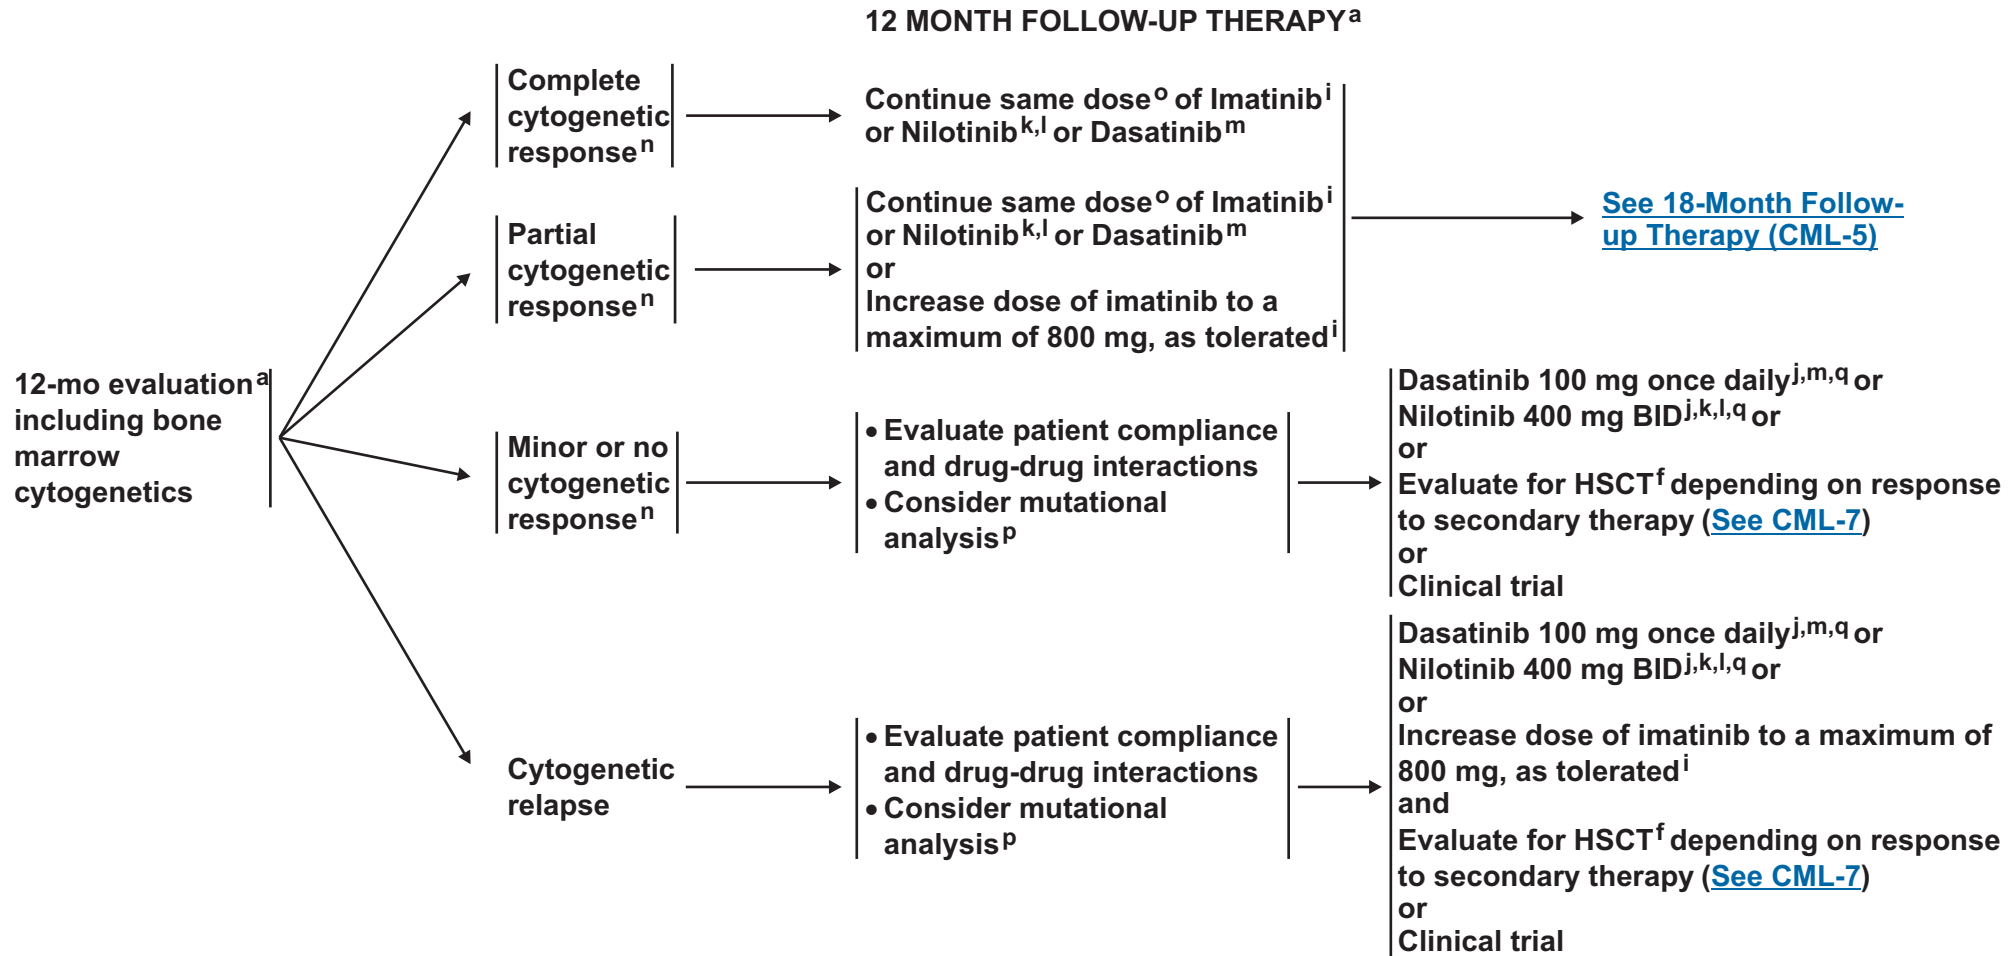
12 MONTH FOLLOW-UP THERAPY$^{a}$

12-mo evaluation$^{a}$ including bone marrow cytogenetics

Complete cytogenetic response$^{n}$

Continue same dose$^{o}$ of Imatinib$^{i}$ or Nilotinib$^{k,l}$ or Dasatinib$^{m}$

Partial cytogenetic response$^{n}$

Continue same dose$^{o}$ of Imatinib$^{i}$ or Nilotinib$^{k,l}$ or Dasatinib$^{m}$
or
Increase dose of imatinib to a maximum of 800 mg, as tolerated$^{i}$

See 18-Month Follow-up Therapy (CML-5)

Minor or no cytogenetic response$^{n}$

• Evaluate patient compliance and drug-drug interactions
• Consider mutational analysis$^{p}$

Dasatinib 100 mg once daily$^{j,m,q}$ or
Nilotinib 400 mg BID$^{j,k,l,q}$ or
or
Evaluate for HSCT$^{f}$ depending on response to secondary therapy (See CML-7)
or
Clinical trial

Cytogenetic relapse

• Evaluate patient compliance and drug-drug interactions
• Consider mutational analysis$^{p}$

Dasatinib 100 mg once daily$^{j,m,q}$ or
Nilotinib 400 mg BID$^{j,k,l,q}$ or
or
Increase dose of imatinib to a maximum of 800 mg, as tolerated$^{i}$
and
Evaluate for HSCT$^{f}$ depending on response to secondary therapy (See CML-7)
or
Clinical trial